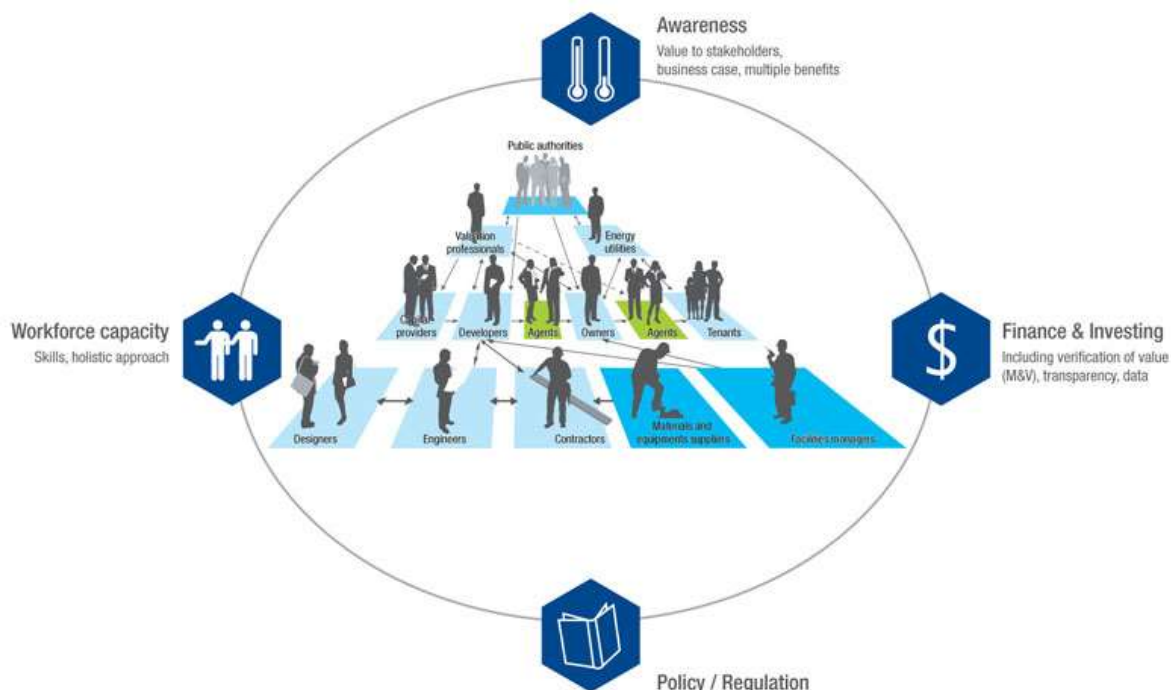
Awareness
Value to stakeholders, business case, multiple benefits

Public authorities

Valuation professionals

Energy utilities

Capital providers

Developers

Agents

Owners

Agents

Tenants

Workforce capacity
Skills, holistic approach

Finance & Investing
Including verification of value (M&V), transparency, data

Designers

Engineers

Contractors

Materials and equipments suppliers

Facilities managers

Policy / Regulation